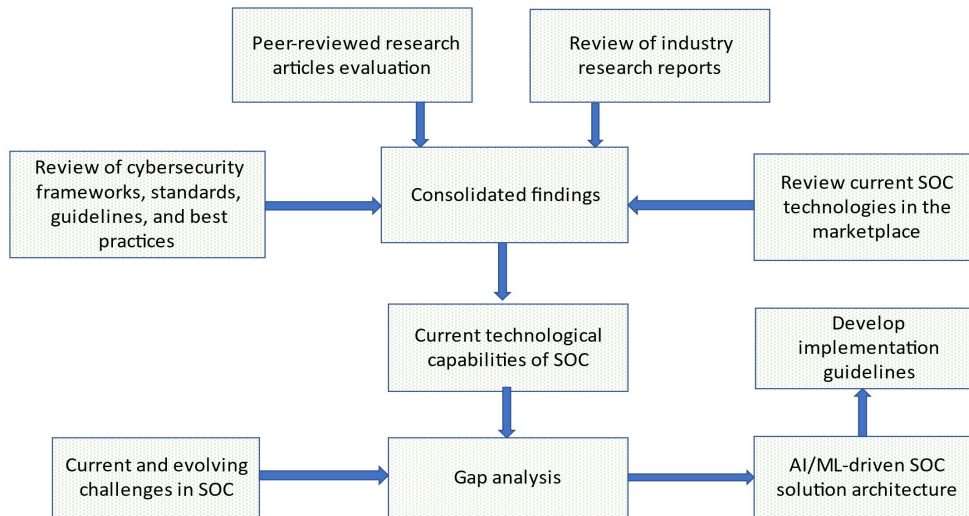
Peer-reviewed research articles evaluation

Review of industry research reports

Review of cybersecurity frameworks, standards, guidelines, and best practices

Consolidated findings

Review current SOC technologies in the marketplace

Current technological capabilities of SOC

Develop implementation guidelines

Current and evolving challenges in SOC

Gap analysis

AI/ML-driven SOC solution architecture